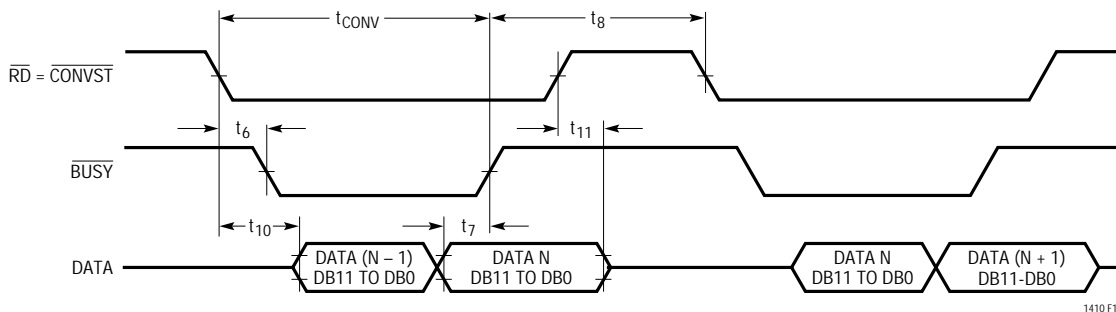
$t_{CONV}$

$t_8$

$\overline{RD} = \overline{CONVST}$

$t_6$

$t_{11}$

$\overline{BUSY}$

$t_{10}$

$t_7$

DATA

DATA (N – 1) DB11 TO DB0

DATA N DB11 TO DB0

DATA N DB11 TO DB0

DATA (N + 1) DB11-DB0

1410 F1